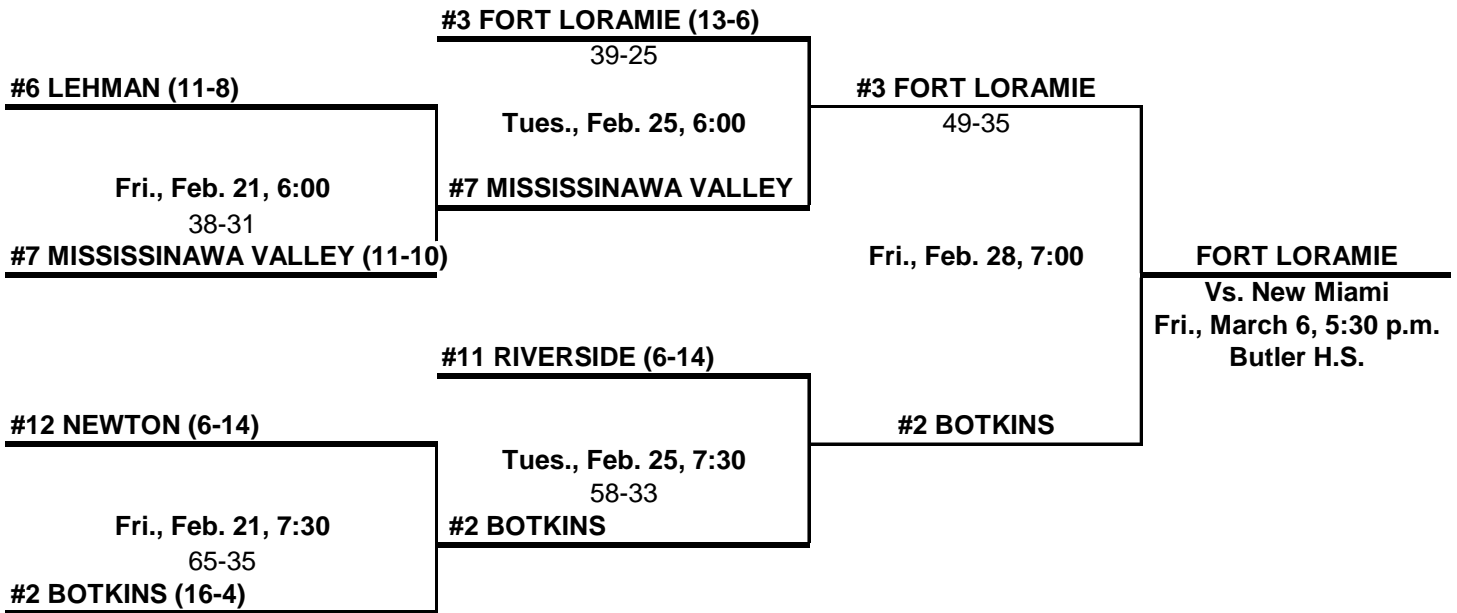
#3 FORT LORAMIE (13-6)
39-25

#6 LEHMAN (11-8)

Tues., Feb. 25, 6:00

Fri., Feb. 21, 6:00
38-31
#7 MISSISSINAWA VALLEY (11-10)

#7 MISSISSINAWA VALLEY

#3 FORT LORAMIE
49-35

Fri., Feb. 28, 7:00

FORT LORAMIE
Vs. New Miami
Fri., March 6, 5:30 p.m.
Butler H.S.

#11 RIVERSIDE (6-14)

#12 NEWTON (6-14)

Tues., Feb. 25, 7:30
58-33

Fri., Feb. 21, 7:30
65-35
#2 BOTKINS (16-4)

#2 BOTKINS

#2 BOTKINS